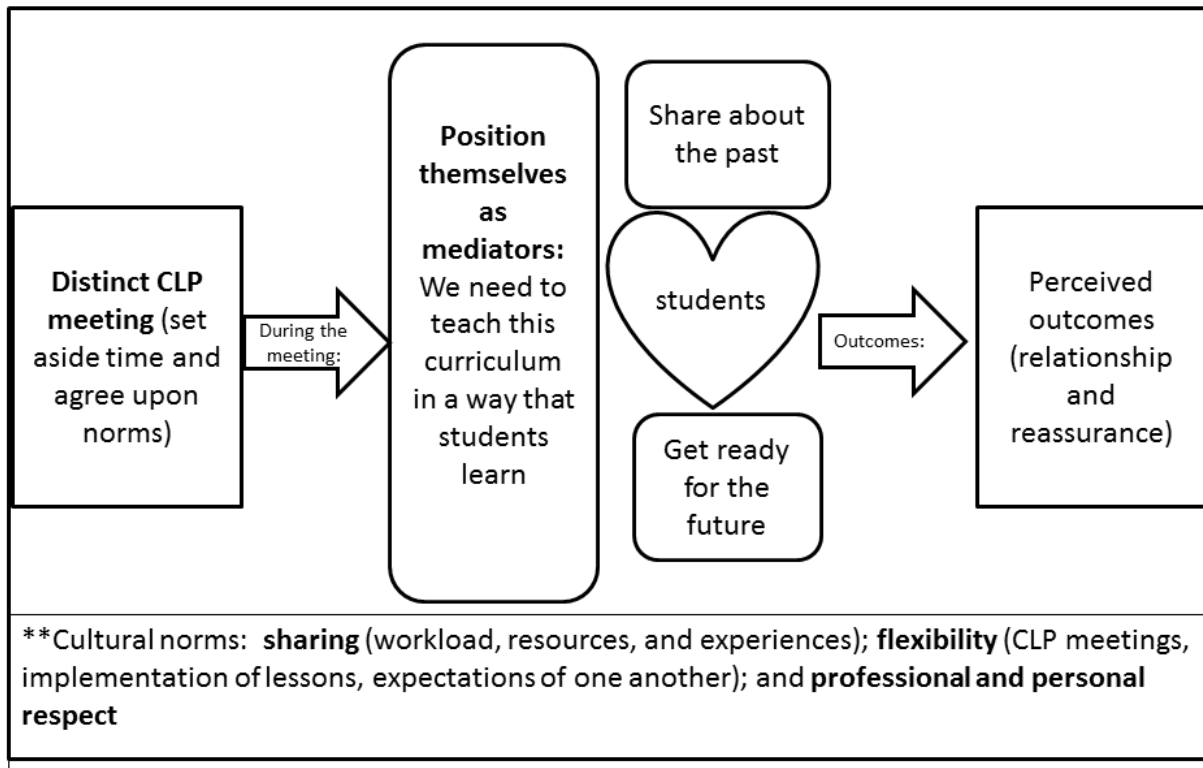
**Distinct CLP meeting** (set aside time and agree upon norms)

During the meeting:

**Position themselves as mediators:** We need to teach this curriculum in a way that students learn

Share about the past

students

Get ready for the future

Outcomes:

Perceived outcomes (relationship and reassurance)

**Cultural norms: **sharing** (workload, resources, and experiences); **flexibility** (CLP meetings, implementation of lessons, expectations of one another); and **professional and personal respect**